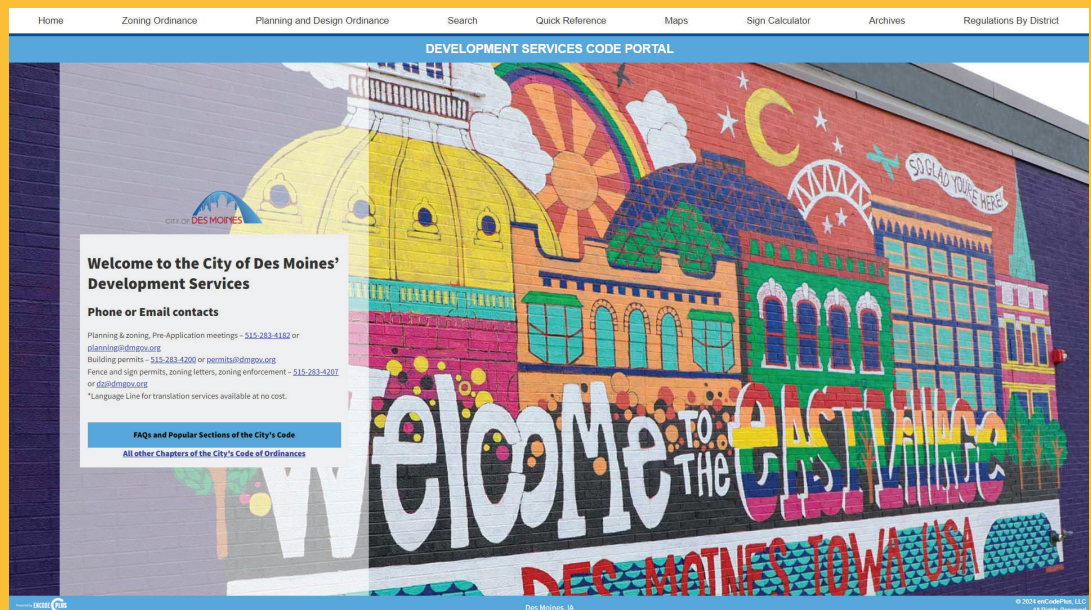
Home Zoning Ordinance Planning and Design Ordinance Search Quick Reference Maps Sign Calculator Archives Regulations By District

DEVELOPMENT SERVICES CODE PORTAL

CITY OF DES MOINES

Welcome to the City of Des Moines' Development Services

Phone or Email contacts

Planning & zoning, Pre-Application meetings – 515-283-4182 or planning@dmgov.org
Building permits – 515-283-4200 or permits@dmgov.org
Fence and sign permits, zoning letters, zoning enforcement – 515-283-4207 or dz@dmgov.org
*Language Line for translation services available at no cost.

FAQs and Popular Sections of the City's Code

All other Chapters of the City's Code of Ordinances

SO GLAD YOU'RE HERE!

Welcome to the East Village

DES MOINES IOWA USA

Powered by ENCODE PLUS

Des Moines, IA

© 2024 enCodePlus, LLC
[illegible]